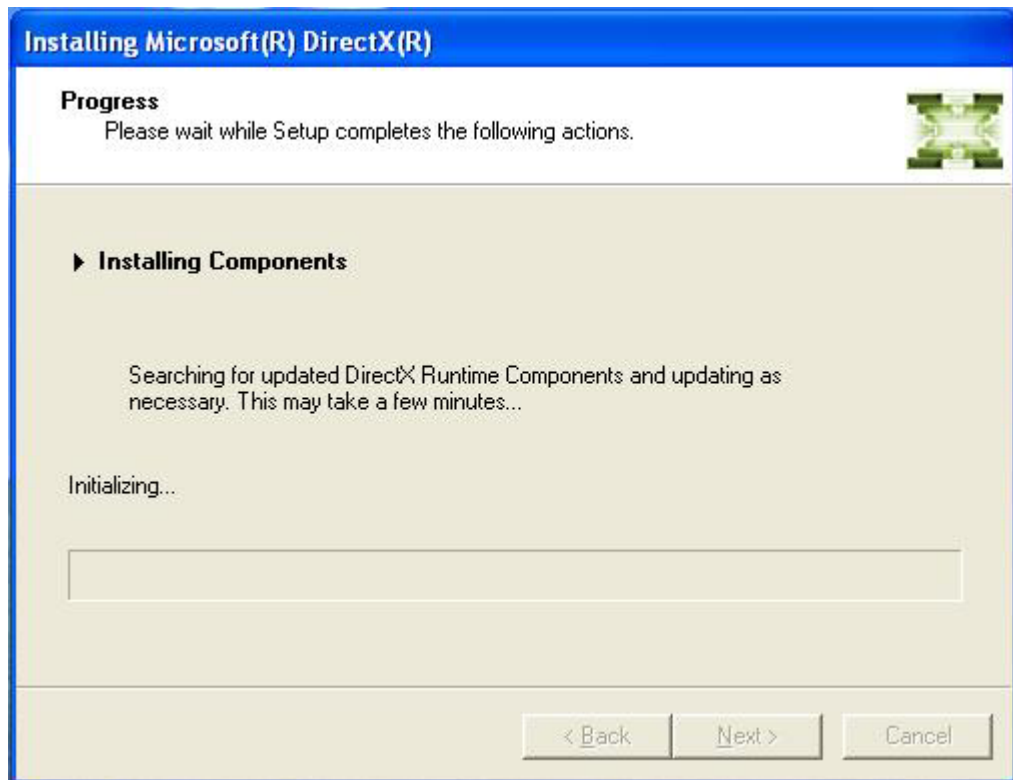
Installing Microsoft(R) DirectX(R)

Progress
Please wait while Setup completes the following actions.

▸ Installing Components

Searching for updated DirectX Runtime Components and updating as necessary. This may take a few minutes...

Initializing...

< Back
Next >
Cancel